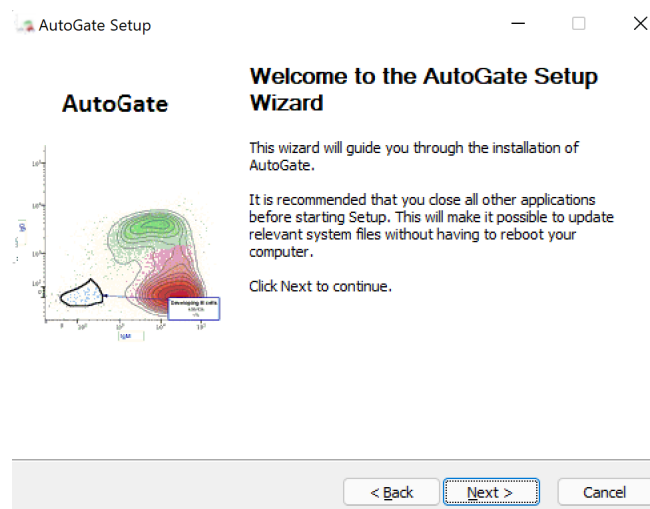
AutoGate Setup

AutoGate

Developing B cells

Welcome to the AutoGate Setup Wizard

This wizard will guide you through the installation of AutoGate.

It is recommended that you close all other applications before starting Setup. This will make it possible to update relevant system files without having to reboot your computer.

Click Next to continue.

< Back
Next >
Cancel